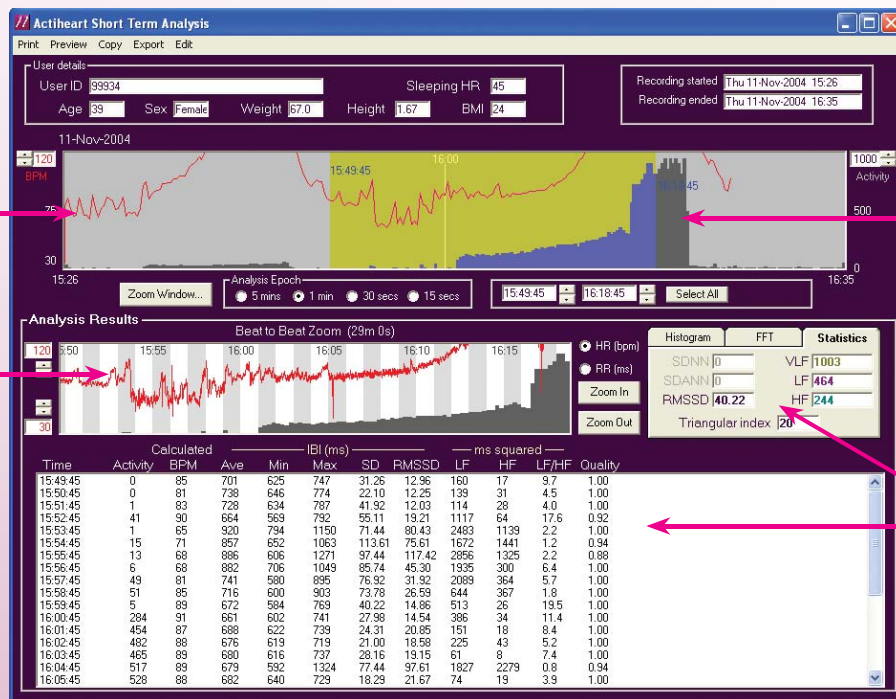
Actiheart Short Term Analysis

Print Preview Copy Export Edit

User details
User ID 99934
Sleeping HR 45
Age 39 Sex Female Weight 67.0 Height 1.67 BMI 24
Recording started Thu 11-Nov-2004 15:26
Recording ended Thu 11-Nov-2004 16:35

11-Nov-2004
120 BPM
75
30
15:49:45
16:00
16:18:45
1000 Activity
500
0
15:26
16:35

Zoom Window...
Analysis Epoch
5 mins 1 min 30 secs 15 secs
15:49:45 16:18:45 Select All

Analysis Results
Beat to Beat Zoom (29m 0s)
120
30
15:50 15:55 16:00 16:05 16:10 16:15
HR (bpm)
RR (ms)
Zoom In
Zoom Out

Histogram FFT Statistics
SDNN 0
SDANN 0
RMSSD 40.22
VLF 1003
LF 464
HF 244
Triangular index 20

| Time | Calculated Activity | BPM | IBI (ms) Ave | Min | Max | SD | RMSSD | ms squared LF | HF | LF/HF | Quality |
|---|---|---|---|---|---|---|---|---|---|---|---|
| 15:49:45 | 0 | 85 | 701 | 625 | 747 | 31.26 | 12.96 | 160 | 17 | 9.7 | 1.00 |
| 15:50:45 | 0 | 81 | 738 | 646 | 774 | 22.10 | 12.25 | 139 | 31 | 4.5 | 1.00 |
| 15:51:45 | 1 | 83 | 728 | 634 | 787 | 41.92 | 12.03 | 114 | 28 | 4.0 | 1.00 |
| 15:52:45 | 41 | 90 | 664 | 569 | 792 | 55.11 | 19.21 | 1117 | 64 | 17.6 | 0.92 |
| 15:53:45 | 1 | 65 | 920 | 794 | 1150 | 71.44 | 80.43 | 2483 | 1139 | 2.2 | 1.00 |
| 15:54:45 | 15 | 71 | 857 | 652 | 1063 | 113.61 | 75.61 | 1672 | 1441 | 1.2 | 0.94 |
| 15:55:45 | 13 | 68 | 886 | 606 | 1271 | 97.44 | 117.42 | 2856 | 1325 | 2.2 | 0.88 |
| 15:56:45 | 6 | 68 | 882 | 706 | 1049 | 85.74 | 45.30 | 1935 | 300 | 6.4 | 1.00 |
| 15:57:45 | 49 | 81 | 741 | 580 | 895 | 76.92 | 31.92 | 2089 | 364 | 5.7 | 1.00 |
| 15:58:45 | 51 | 85 | 716 | 600 | 903 | 73.78 | 26.59 | 644 | 367 | 1.8 | 1.00 |
| 15:59:45 | 5 | 89 | 672 | 584 | 769 | 40.22 | 14.86 | 513 | 26 | 19.5 | 1.00 |
| 16:00:45 | 284 | 91 | 661 | 602 | 741 | 27.98 | 14.54 | 386 | 34 | 11.4 | 1.00 |
| 16:01:45 | 454 | 87 | 688 | 622 | 739 | 24.31 | 20.85 | 151 | 18 | 8.4 | 1.00 |
| 16:02:45 | 482 | 88 | 676 | 619 | 719 | 21.00 | 18.58 | 225 | 43 | 5.2 | 1.00 |
| 16:03:45 | 465 | 89 | 680 | 616 | 737 | 28.16 | 19.15 | 61 | 8 | 7.4 | 1.00 |
| 16:04:45 | 517 | 89 | 679 | 592 | 1324 | 77.44 | 97.61 | 1827 | 2279 | 0.8 | 0.94 |
| 16:05:45 | 528 | 88 | 682 | 640 | 729 | 18.29 | 21.67 | 74 | 19 | 3.9 | 1.00 |